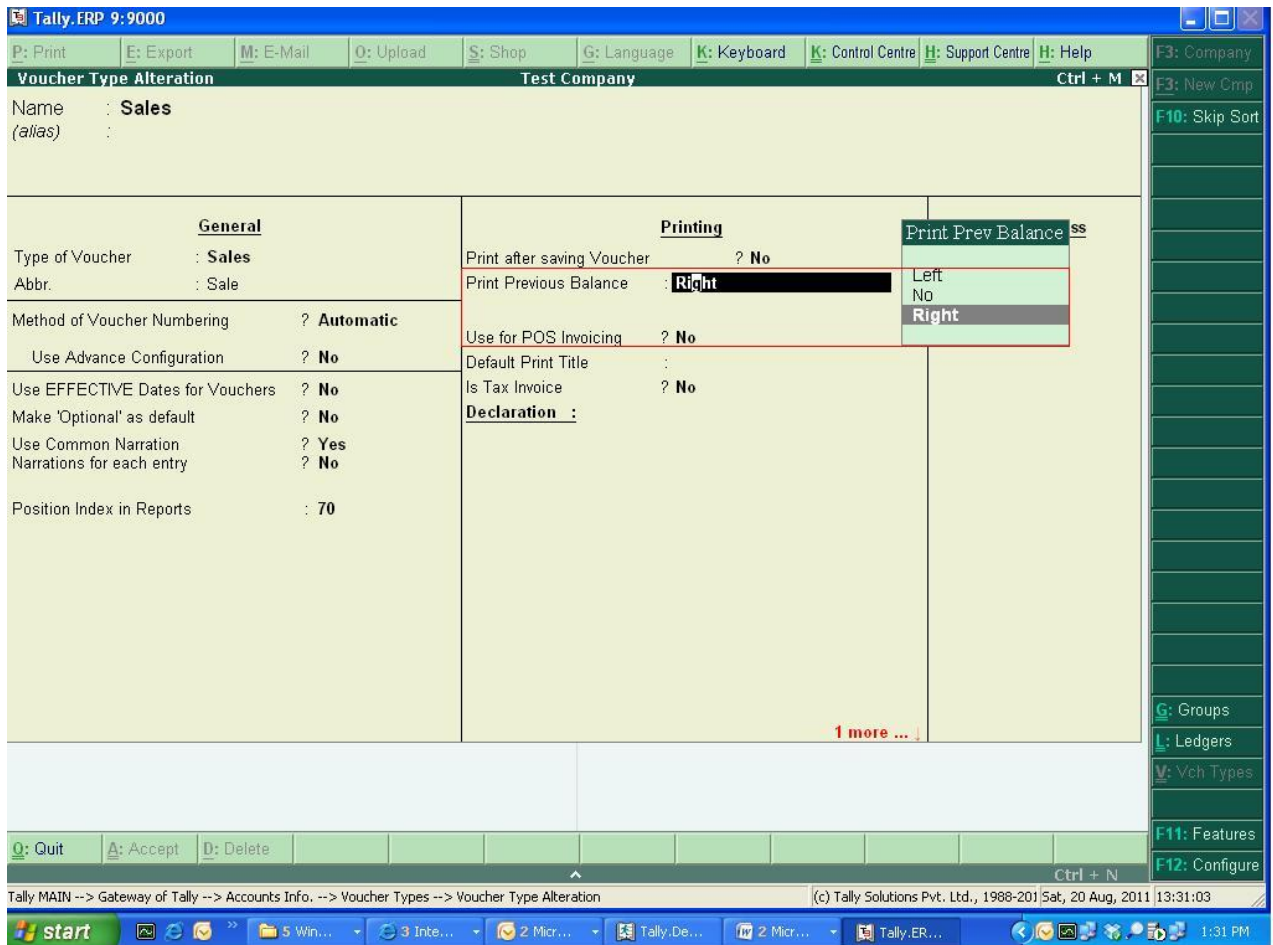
Tally.ERP 9:9000

P: Print | E: Export | M: E-Mail | O: Upload | S: Shop | G: Language | K: Keyboard | K: Control Centre | H: Support Centre | H: Help

F3: Company
F3: New Cmp
F10: Skip Sort

Voucher Type Alteration    Test Company    Ctrl + M

Name : Sales
(alias) :

General

Type of Voucher : Sales
Abbr. : Sale

Method of Voucher Numbering ? Automatic

Use Advance Configuration ? No

Use EFFECTIVE Dates for Vouchers ? No
Make 'Optional' as default ? No
Use Common Narration ? Yes
Narrations for each entry ? No

Position Index in Reports : 70

Printing

Print after saving Voucher ? No
Print Previous Balance : Right

Use for POS Invoicing ? No
Default Print Title :
Is Tax Invoice ? No
Declaration :

Print Prev Balance ss
Left
No
Right

1 more ...

G: Groups
L: Ledgers
V: Vch Types

F11: Features
F12: Configure

Q: Quit | A: Accept | D: Delete

Ctrl + N

Tally MAIN --> Gateway of Tally --> Accounts Info. --> Voucher Types --> Voucher Type Alteration
(c) Tally Solutions Pvt. Ltd., 1988-201 Sat, 20 Aug, 2011 13:31:03

start | 5 Win... | 3 Inte... | 2 Micr... | Tally.De... | 2 Micr... | Tally.ER... | 1:31 PM